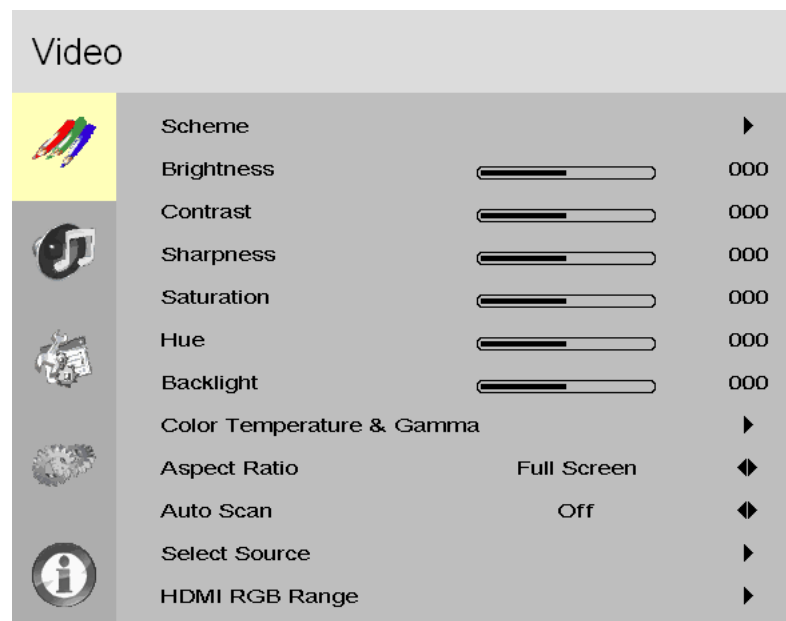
Video

Scheme ▶
Brightness 000
Contrast 000
Sharpness 000
Saturation 000
Hue 000
Backlight 000
Color Temperature & Gamma ▶
Aspect Ratio Full Screen ◀▶
Auto Scan Off ◀▶
Select Source ▶
HDMI RGB Range ▶